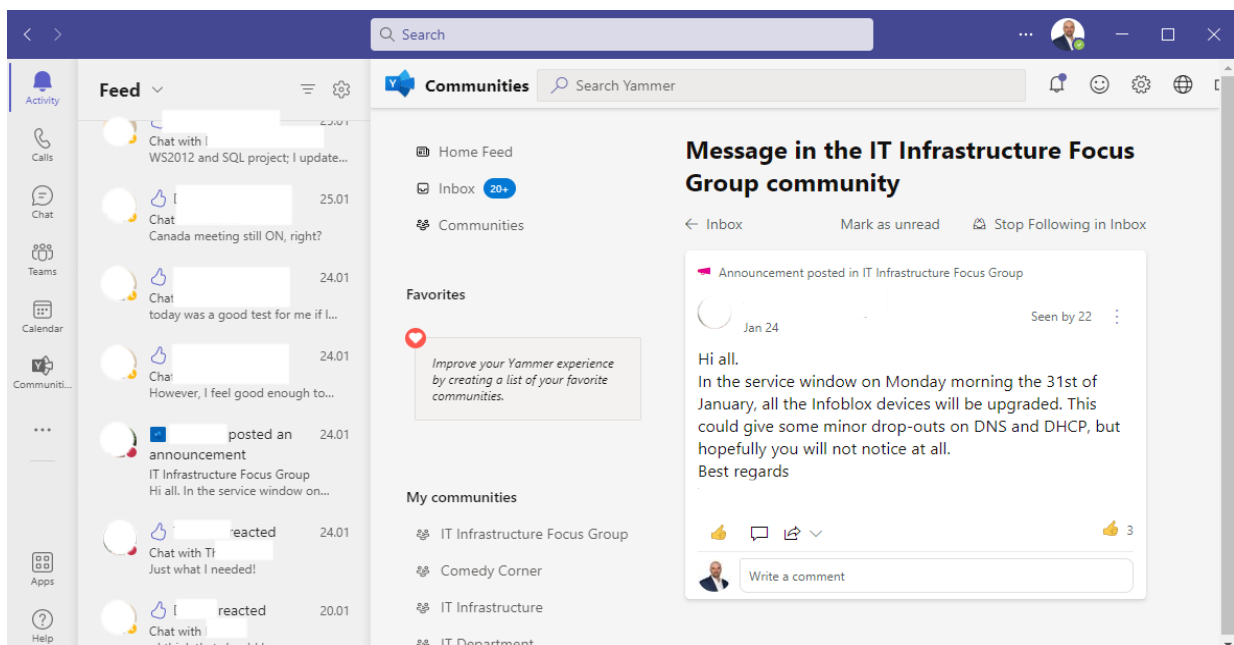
Search

Activity
Calls
Chat
Teams
Calendar
Communiti...
...
Apps
Help

Feed

Chat with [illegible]
WS2012 and SQL project; I update...

25.01
Chat
Canada meeting still ON, right?

24.01
Chat
today was a good test for me if I...

24.01
Chat
However, I feel good enough to...

posted an announcement 24.01
IT Infrastructure Focus Group
Hi all. In the service window on...

reacted 24.01
Chat with Th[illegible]
Just what I needed!

reacted 20.01
Chat with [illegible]

Communities
Search Yammer

Home Feed
Inbox 20+
Communities

Favorites

Improve your Yammer experience by creating a list of your favorite communities.

My communities
IT Infrastructure Focus Group
Comedy Corner
IT Infrastructure
IT Department

Message in the IT Infrastructure Focus Group community

← Inbox
Mark as unread
Stop Following in Inbox

Announcement posted in IT Infrastructure Focus Group

Jan 24
Seen by 22

Hi all.
In the service window on Monday morning the 31st of January, all the Infoblox devices will be upgraded. This could give some minor drop-outs on DNS and DHCP, but hopefully you will not notice at all.
Best regards

3

Write a comment